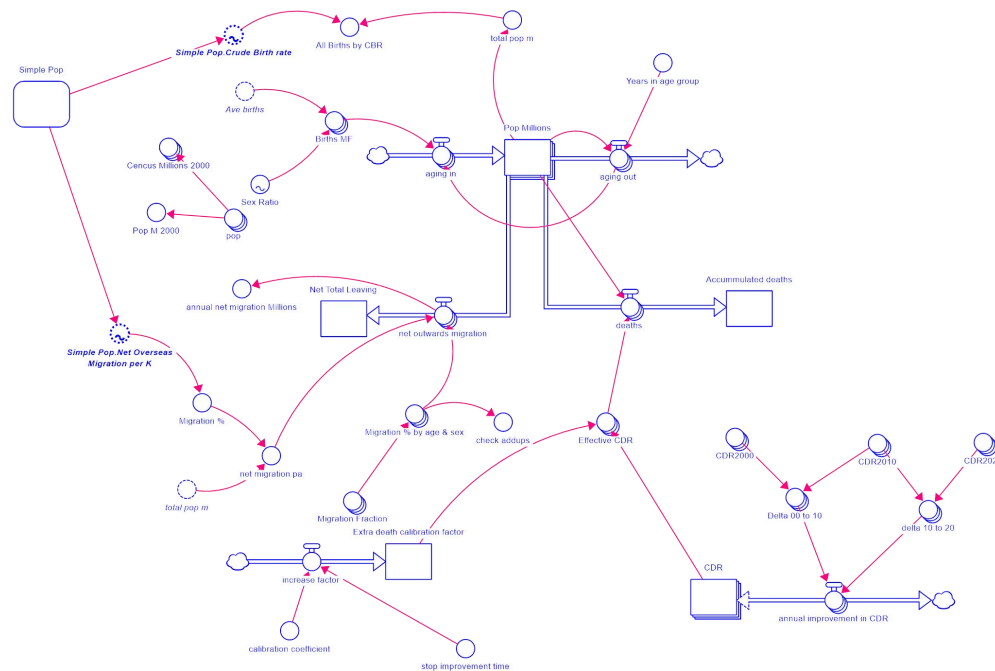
Simple Pop

Simple Pop.Crude Birth rate

All Births by CBR

total pop m

Years in age group

Ave births

Births MF

Pop Millions

Cencus Millions 2000

aging in

aging out

Sex Ratio

Pop M 2000

pop

Accummulated deaths

annual net migration Millions

Net Total Leaving

net outwards migration

deaths

Simple Pop.Net Overseas Migration per K

Migration %

Migration % by age & sex

check addups

Effective CDR

CDR2000

CDR2010

CDR202

net migration pa

total pop m

Migration Fraction

Extra death calibration factor

Delta 00 to 10

delta 10 to 20

increase factor

CDR

annual improvement in CDR

calibration coefficient

stop improvement time